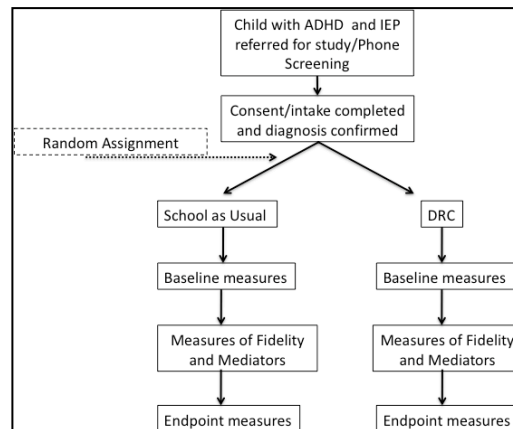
Child with ADHD and IEP referred for study/Phone Screening

Consent/intake completed and diagnosis confirmed

Random Assignment

School as Usual

DRC

Baseline measures

Baseline measures

Measures of Fidelity and Mediators

Measures of Fidelity and Mediators

Endpoint measures

Endpoint measures